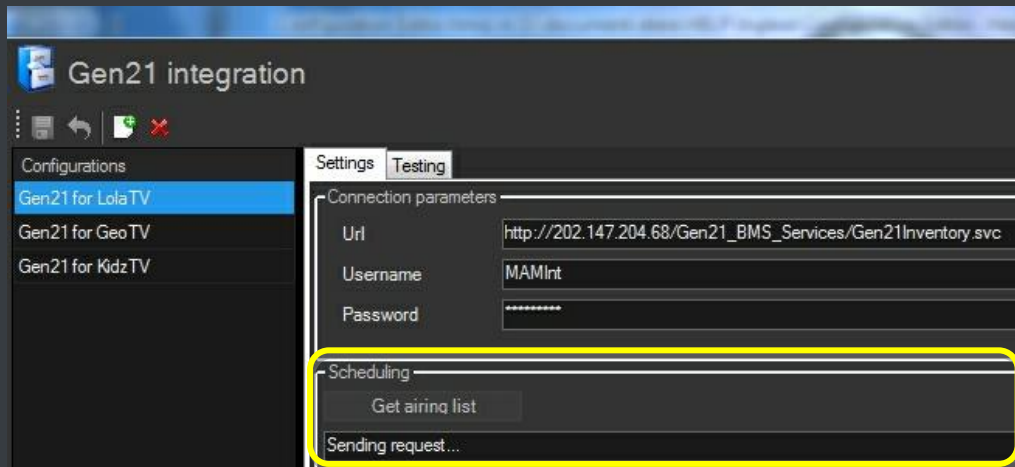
Gen21 integration

Configurations
Gen21 for LolaTV
Gen21 for GeoTV
Gen21 for KidzTV

Settings
Testing

Connection parameters
Url
http://202.147.204.68/Gen21_BMS_Services/Gen21Inventory.svc
Username
MAMInt
Password
**********

Scheduling
Get airing list
Sending request...